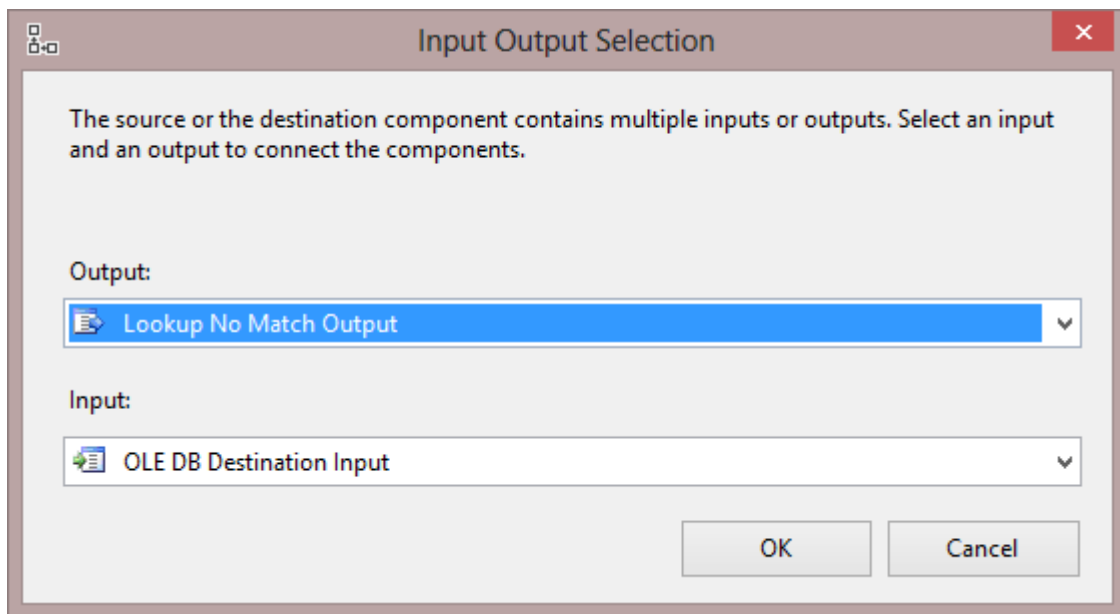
Input Output Selection

The source or the destination component contains multiple inputs or outputs. Select an input and an output to connect the components.

Output:

Lookup No Match Output

Input:

OLE DB Destination Input

OK

Cancel